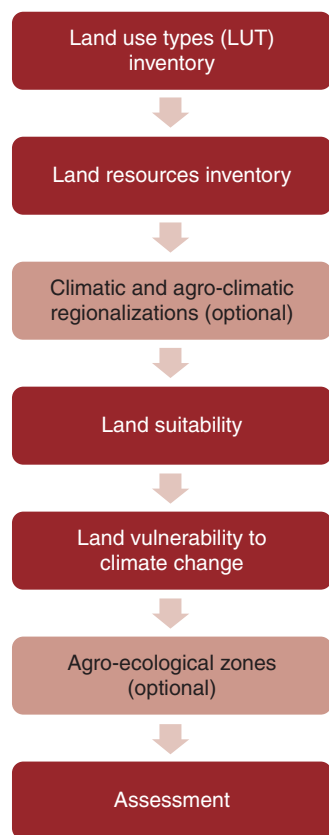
Land use types (LUT) inventory

Land resources inventory

Climatic and agro-climatic regionalizations (optional)

Land suitability

Land vulnerability to climate change

Agro-ecological zones (optional)

Assessment